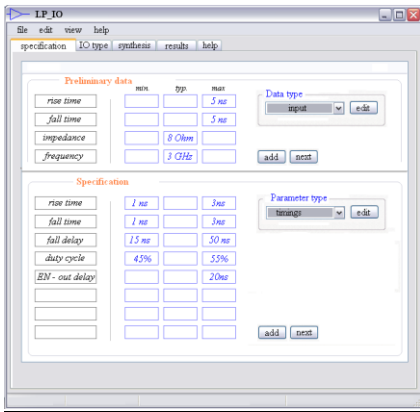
LP_IO

file edit view help

specification IO type synthesis results help

Preliminary data

min. typ. max

| | min. | typ. | max |
|---|---|---|---|
| rise time | | | 5 ns |
| fall time | | | 5 ns |
| impedance | | 8 Ohm | |
| frequency | | 3 GHz | |

Data type
input
edit

add next

Specification

| | | | |
|---|---|---|---|
| rise time | 1 ns | | 3ns |
| fall time | 1 ns | | 3ns |
| fall delay | 15 ns | | 50 ns |
| duty cycle | 45% | | 55% |
| EN - out delay | | | 20ns |
| | | | |
| | | | |
| | | | |

Parameter type
timings
edit

add next